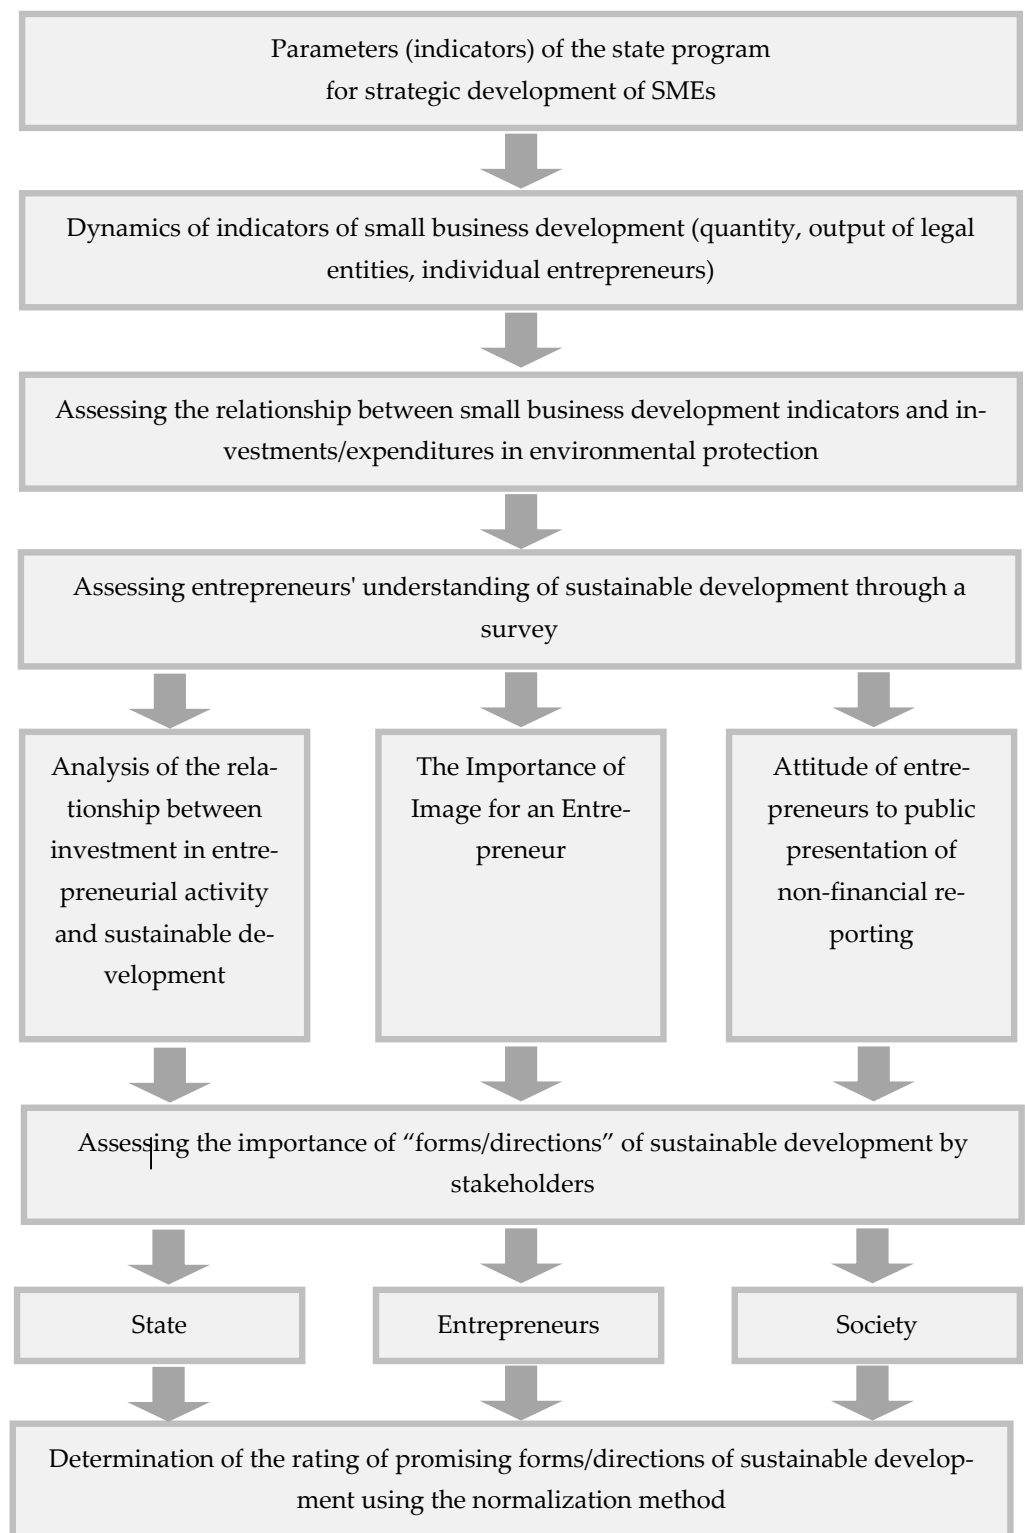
Parameters (indicators) of the state program for strategic development of SMEs

Dynamics of indicators of small business development (quantity, output of legal entities, individual entrepreneurs)

Assessing the relationship between small business development indicators and investments/expenditures in environmental protection

Assessing entrepreneurs' understanding of sustainable development through a survey

Analysis of the relationship between investment in entrepreneurial activity and sustainable development

The Importance of Image for an Entrepreneur

Attitude of entrepreneurs to public presentation of non-financial reporting

Assessing the importance of “forms/directions” of sustainable development by stakeholders

State

Entrepreneurs

Society

Determination of the rating of promising forms/directions of sustainable development using the normalization method